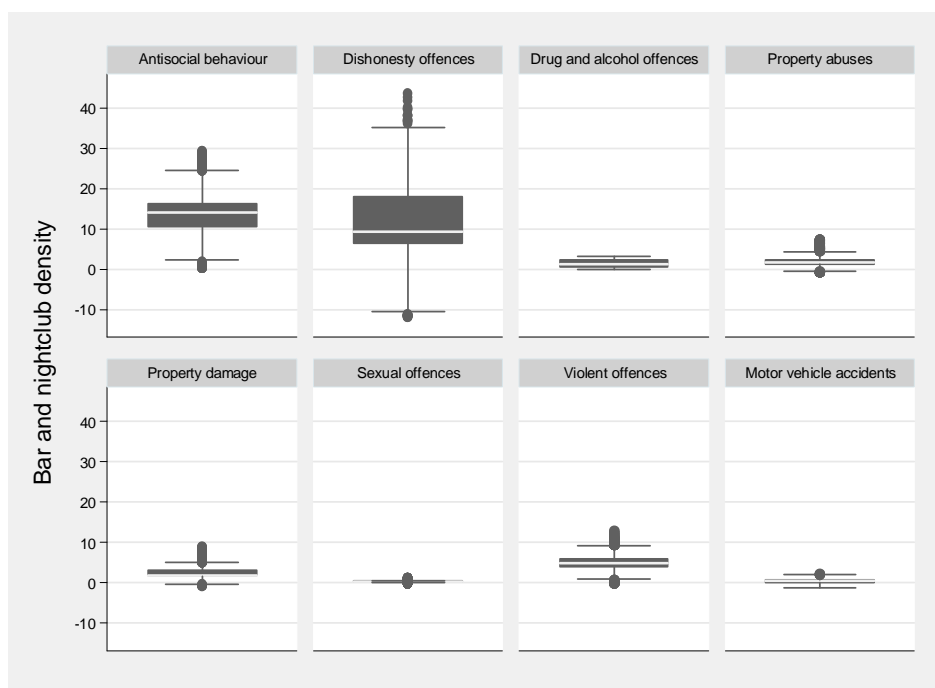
Antisocial behaviour
Dishonesty offences
Drug and alcohol offences
Property abuses
40
30
20
10
0
-10
Bar and nightclub density
Property damage
Sexual offences
Violent offences
Motor vehicle accidents
40
30
20
10
0
-10